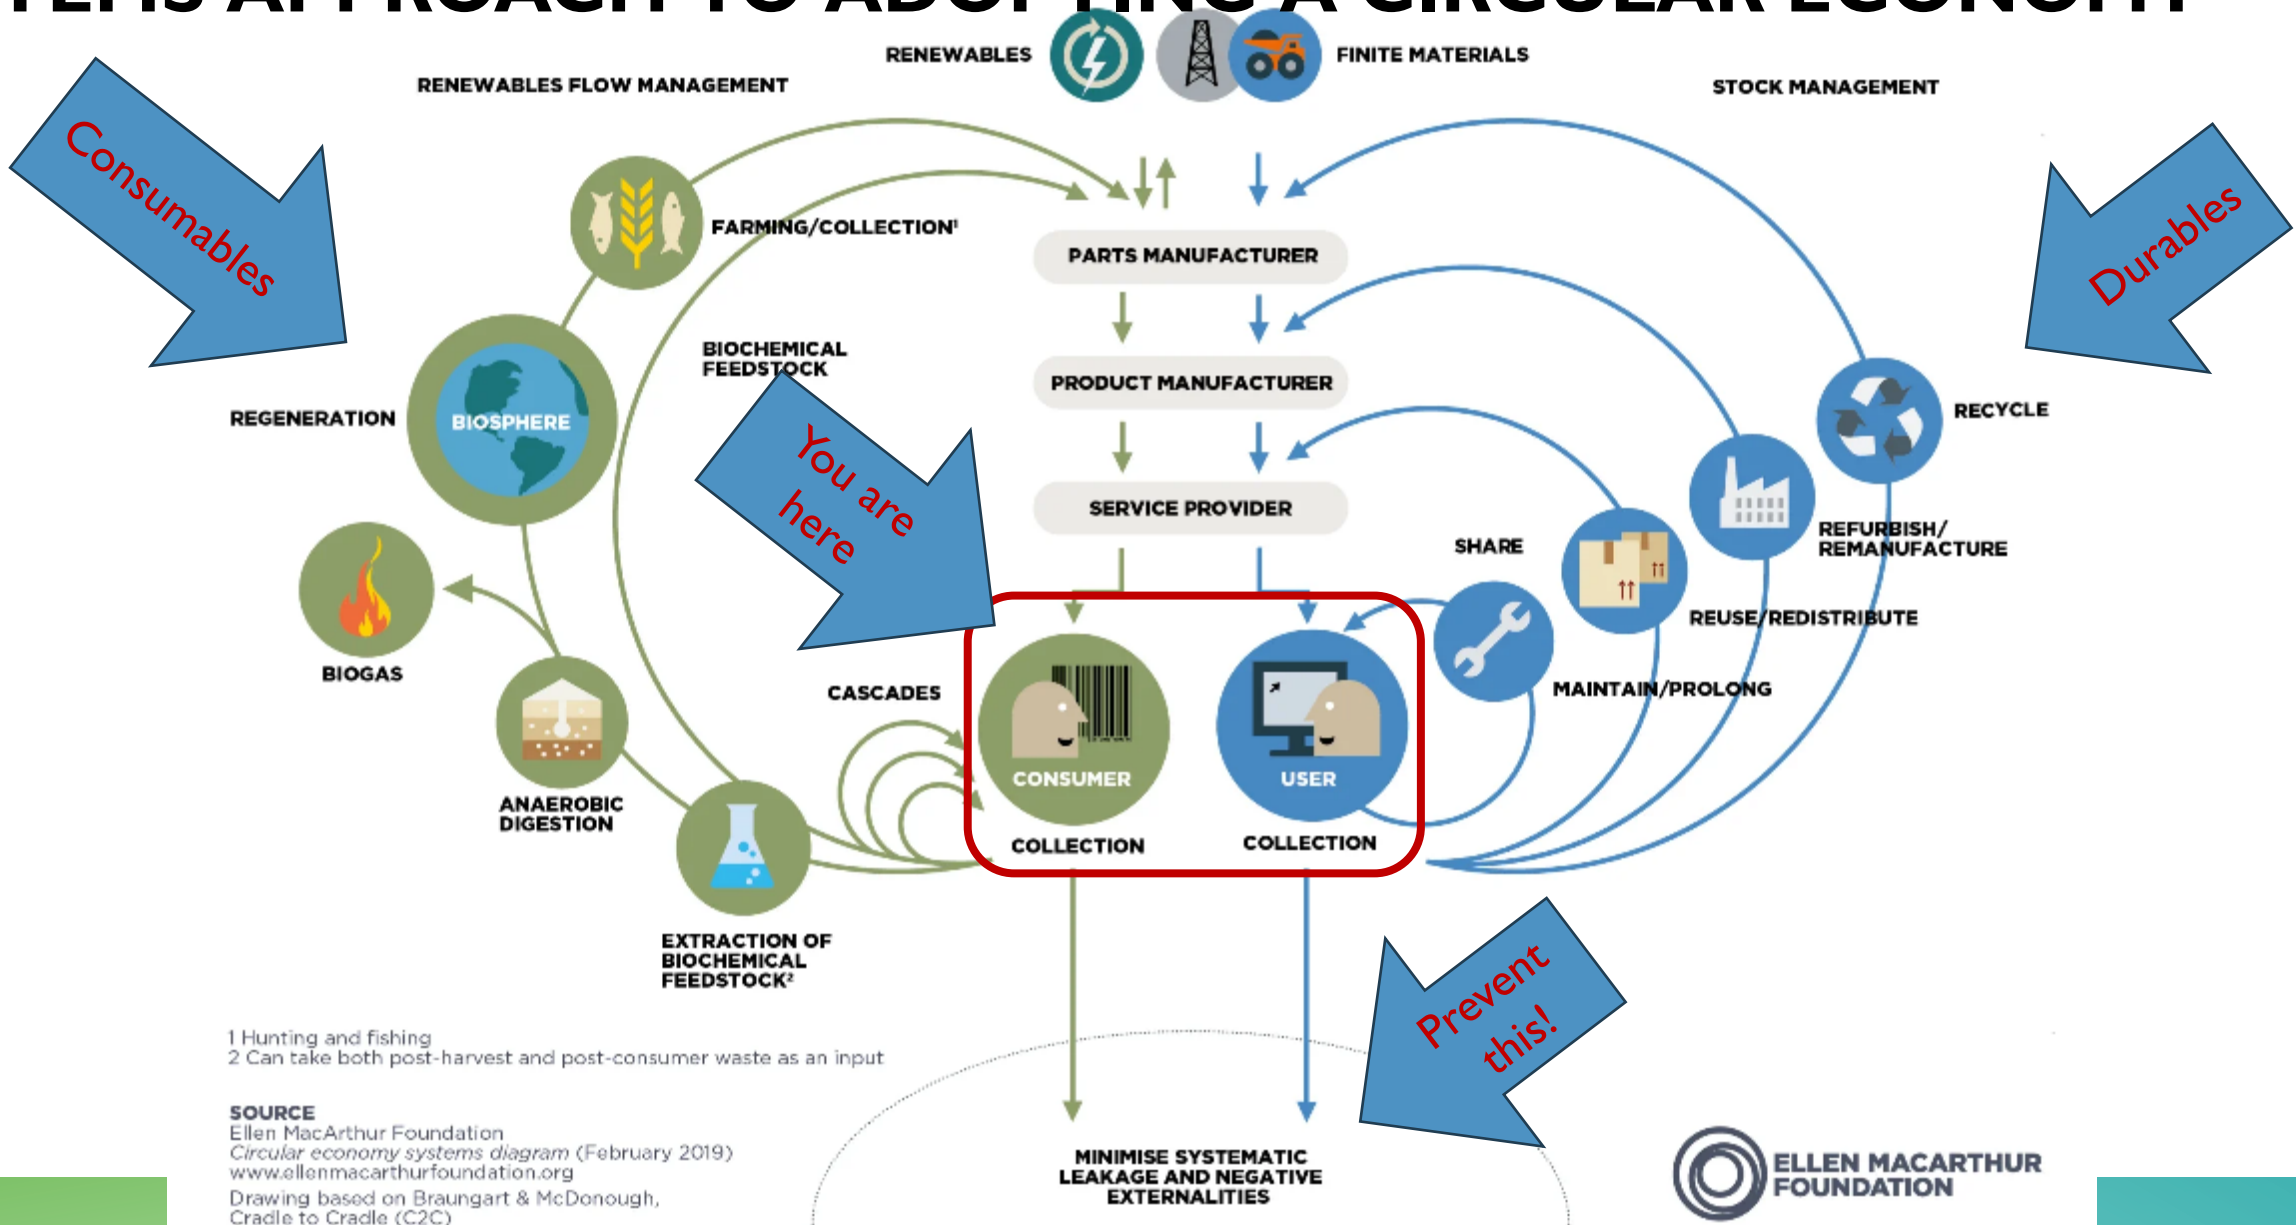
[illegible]

RENEWABLES

FINITE MATERIALS

RENEWABLES FLOW MANAGEMENT

STOCK MANAGEMENT

Consumables

Durables

FARMING/COLLECTION¹

PARTS MANUFACTURER

BIOCHEMICAL FEEDSTOCK

PRODUCT MANUFACTURER

REGENERATION

BIOSPHERE

You are here

RECYCLE

SERVICE PROVIDER

REFURBISH/ REMANUFACTURE

SHARE

REUSE/REDISTRIBUTE

BIOGAS

MAINTAIN/PROLONG

CASCADES

CONSUMER

USER

ANAEROBIC DIGESTION

COLLECTION

COLLECTION

EXTRACTION OF BIOCHEMICAL FEEDSTOCK²

Prevent this!

1 Hunting and fishing
2 Can take both post-harvest and post-consumer waste as an input

SOURCE
Ellen MacArthur Foundation
Circular economy systems diagram (February 2019)
www.ellenmacarthurfoundation.org
Drawing based on Braungart & McDonough, Cradle to Cradle (C2C)

MINIMISE SYSTEMATIC LEAKAGE AND NEGATIVE EXTERNALITIES

ELLEN MACARTHUR FOUNDATION